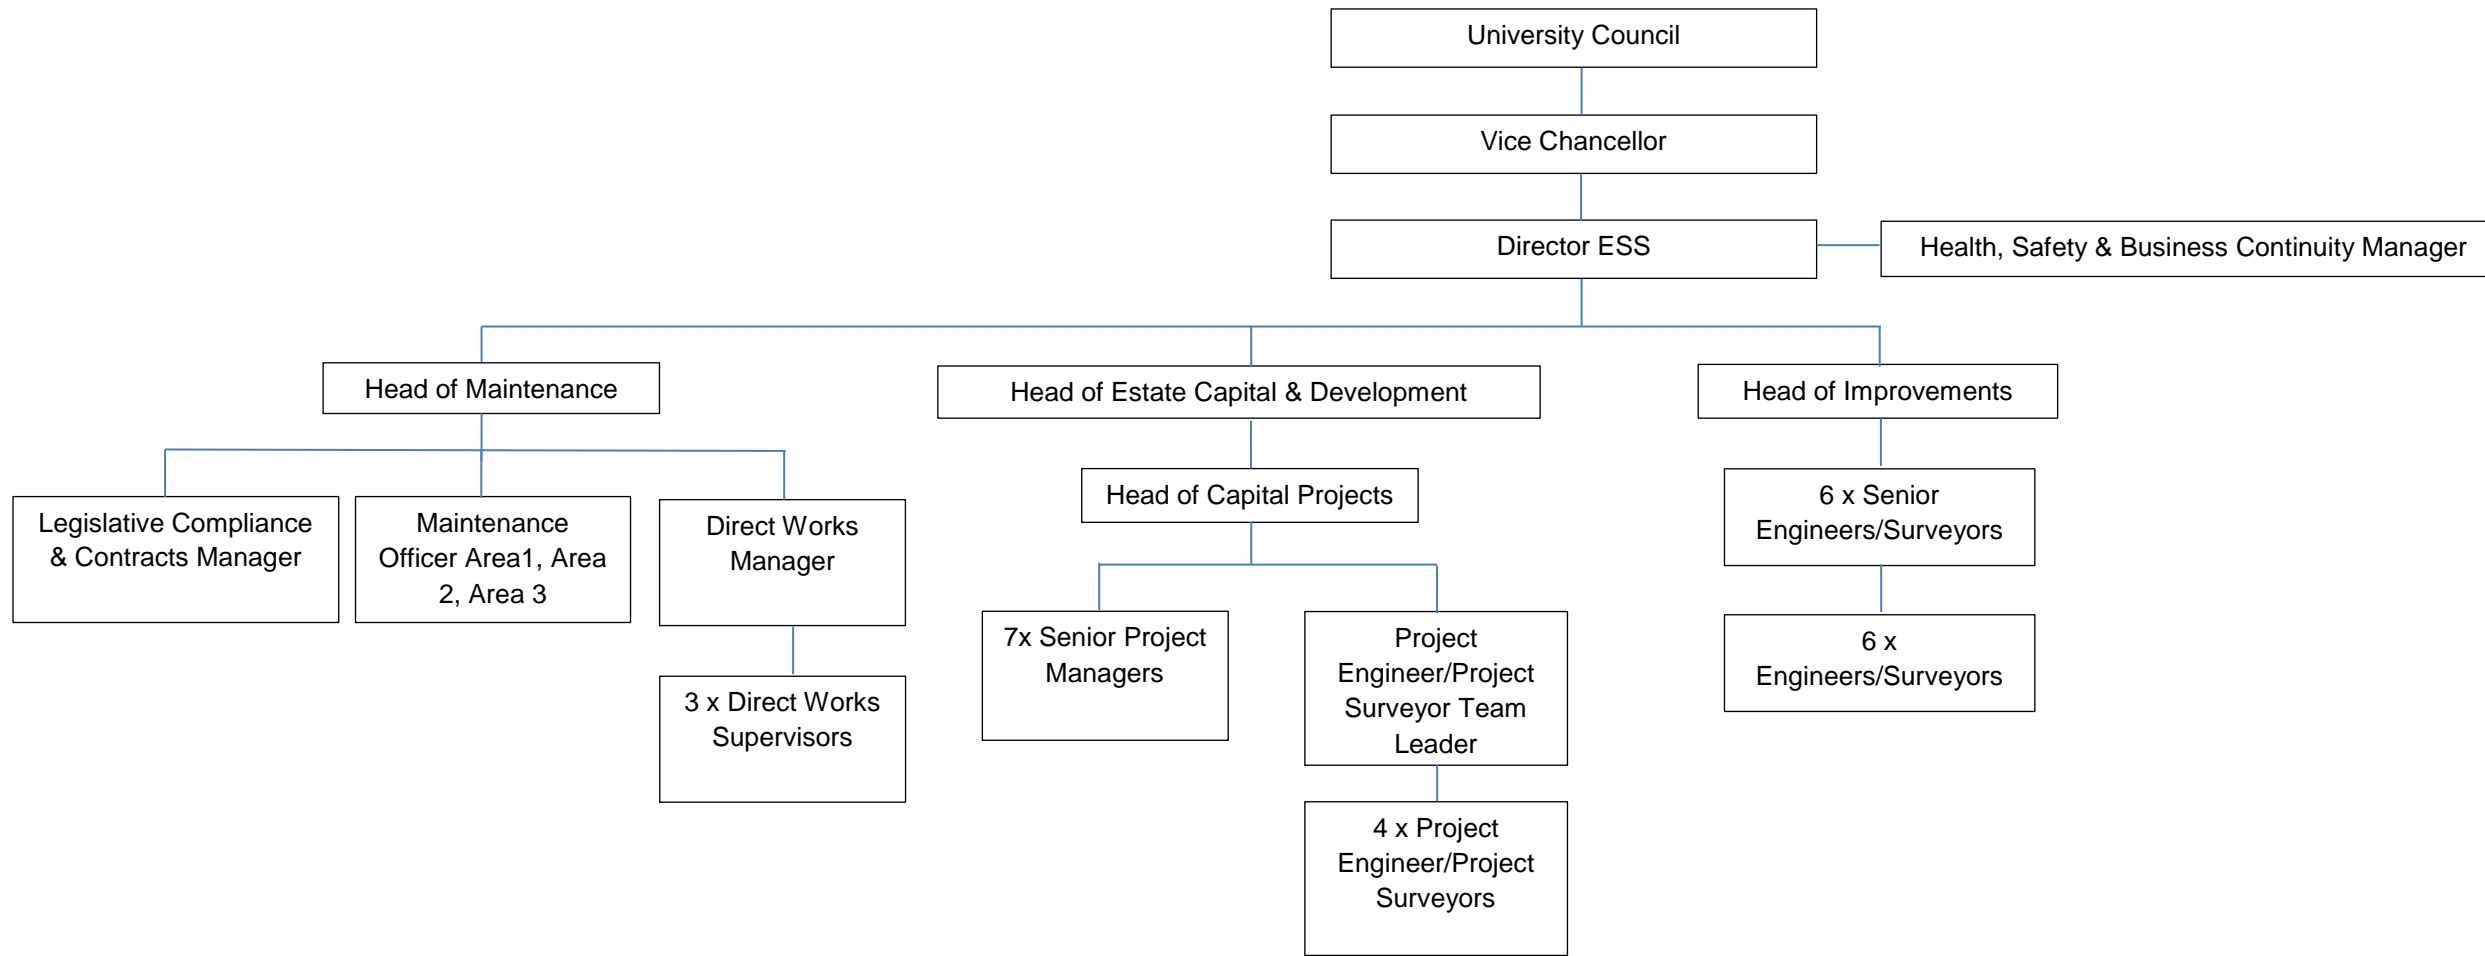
University Council

Vice Chancellor

Director ESS

Health, Safety & Business Continuity Manager

Head of Maintenance

Head of Estate Capital & Development

Head of Improvements

Legislative Compliance & Contracts Manager

Maintenance Officer Area1, Area 2, Area 3

Direct Works Manager

3 x Direct Works Supervisors

Head of Capital Projects

7x Senior Project Managers

Project Engineer/Project Surveyor Team Leader

4 x Project Engineer/Project Surveyors

6 x Senior Engineers/Surveyors

6 x Engineers/Surveyors